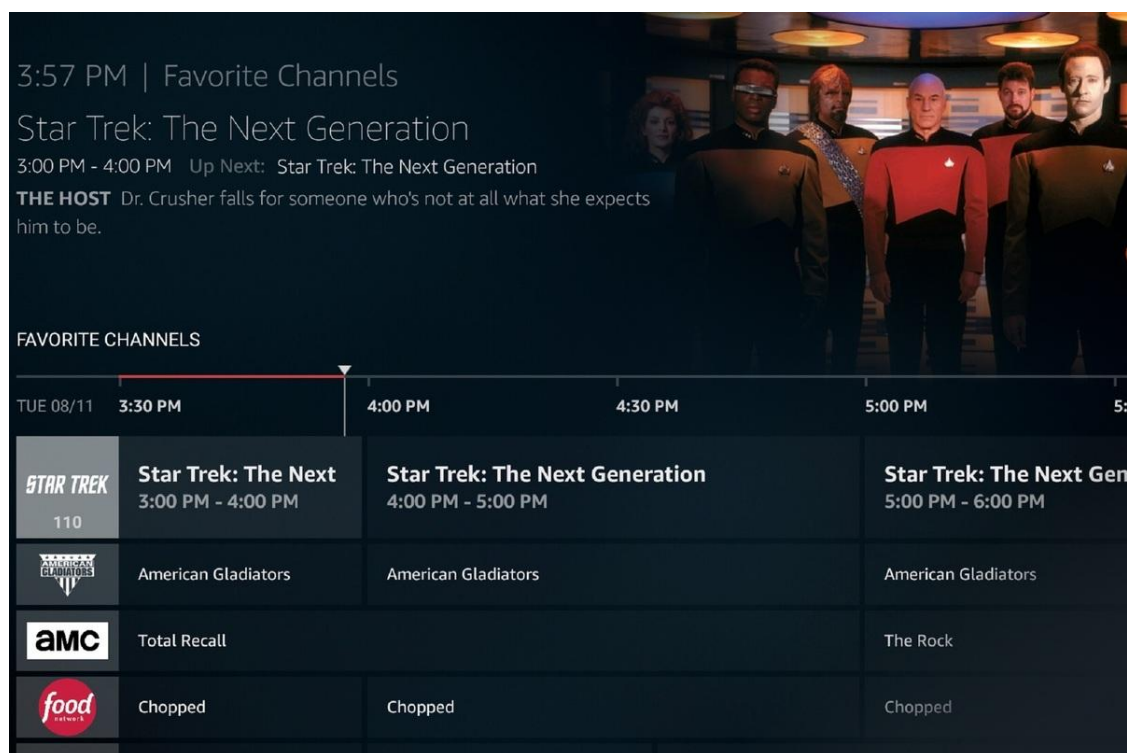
3:57 PM | Favorite Channels

Star Trek: The Next Generation

3:00 PM - 4:00 PM Up Next: Star Trek: The Next Generation

THE HOST Dr. Crusher falls for someone who's not at all what she expects him to be.

FAVORITE CHANNELS

TUE 08/11 3:30 PM 4:00 PM 4:30 PM 5:00 PM 5:

| | | | |
|---|---|---|---|
| STAR TREK 110 | Star Trek: The Next 3:00 PM - 4:00 PM | Star Trek: The Next Generation 4:00 PM - 5:00 PM | Star Trek: The Next Gen 5:00 PM - 6:00 PM |
| AMERICAN GLADIATORS | American Gladiators | American Gladiators | American Gladiators |
| amc | Total Recall | | The Rock |
| food network | Chopped | Chopped | Chopped |